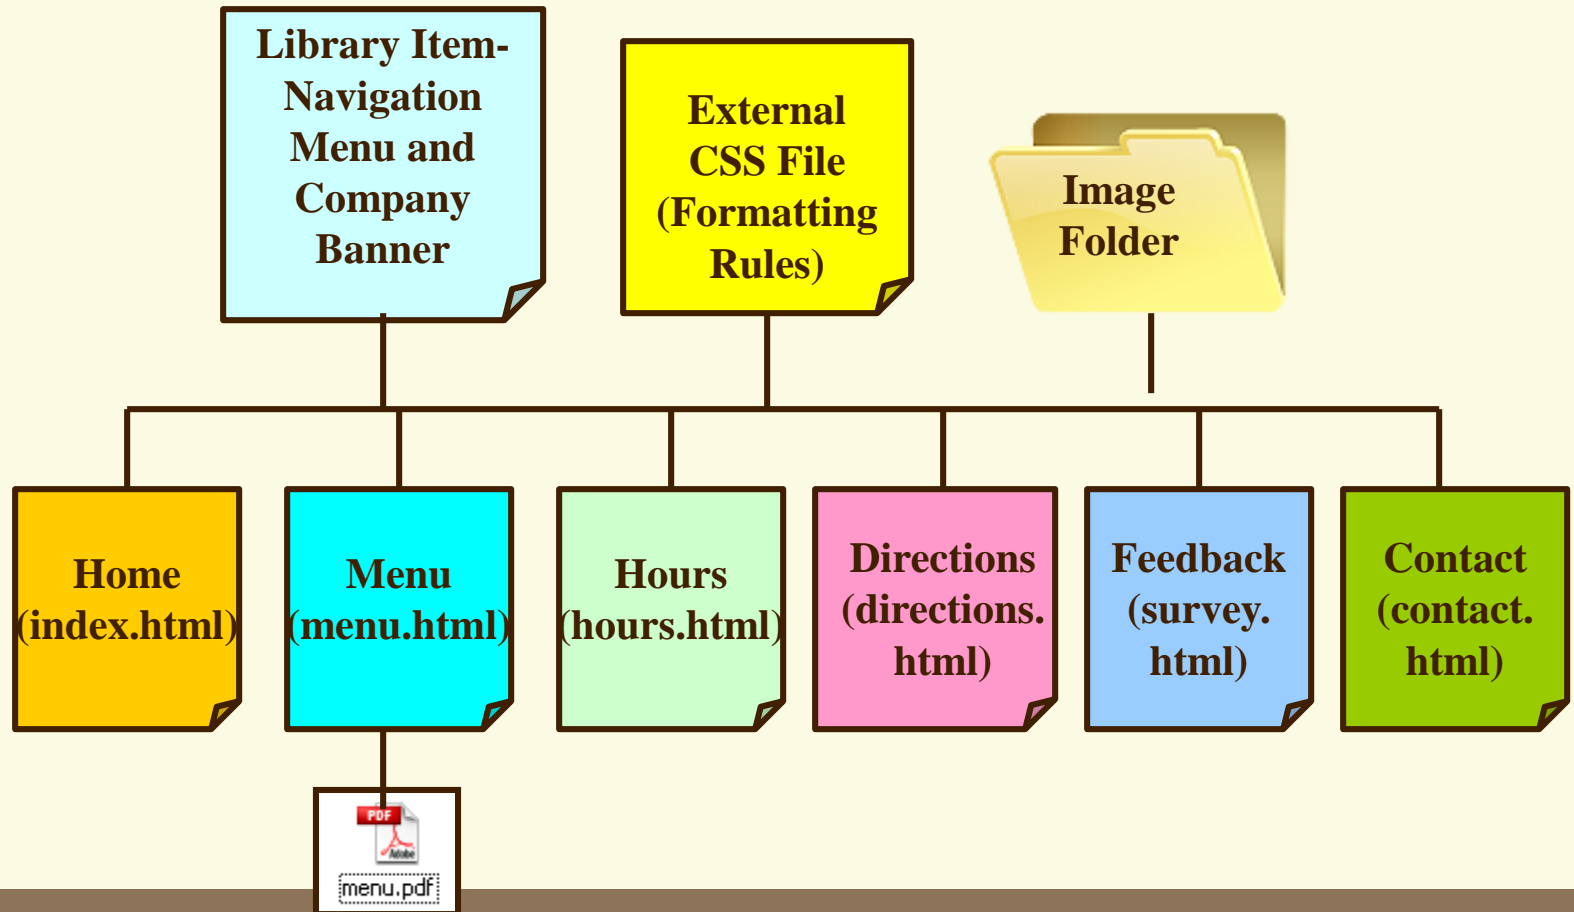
Library Item-Navigation Menu and Company Banner

External CSS File (Formatting Rules)

Image Folder

Home (index.html)

Menu (menu.html)

Hours (hours.html)

Directions (directions.html)

Feedback (survey.html)

Contact (contact.html)

PDF

Adobe

menu.pdf